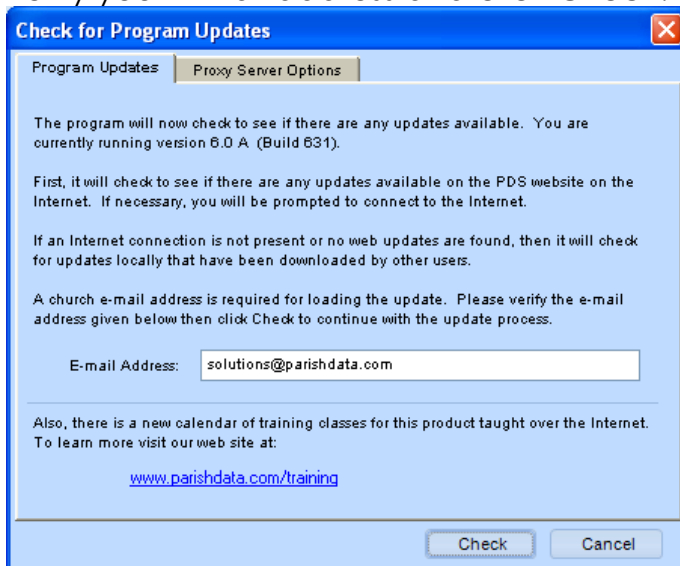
Check for Program Updates

Program Updates | Proxy Server Options

The program will now check to see if there are any updates available. You are currently running version 6.0 A (Build 631).

First, it will check to see if there are any updates available on the PDS website on the Internet. If necessary, you will be prompted to connect to the Internet.

If an Internet connection is not present or no web updates are found, then it will check for updates locally that have been downloaded by other users.

A church e-mail address is required for loading the update. Please verify the e-mail address given below then click Check to continue with the update process.

E-mail Address: solutions@parishdata.com

Also, there is a new calendar of training classes for this product taught over the Internet. To learn more visit our web site at:

www.parishdata.com/training

Check Cancel